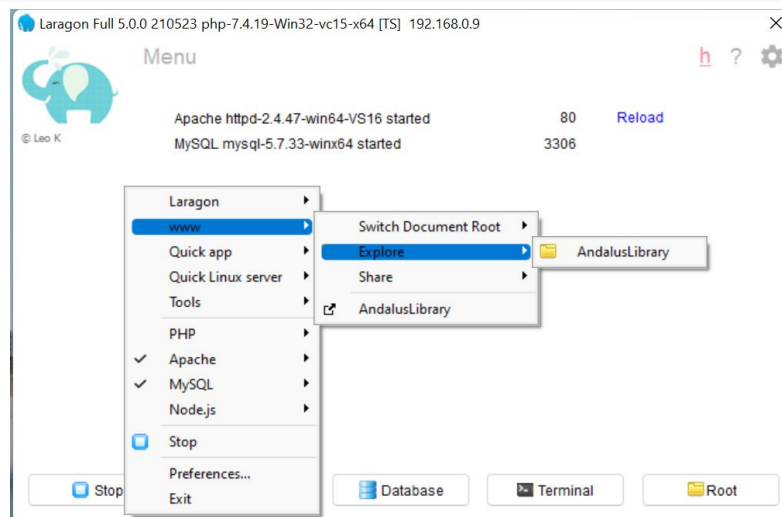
Laragon Full 5.0.0 210523 php-7.4.19-Win32-vc15-x64 [TS] 192.168.0.9

Menu

h ?

© Leo K

Apache httpd-2.4.47-win64-VS16 started 80 Reload

MySQL mysql-5.7.33-winx64 started 3306

Laragon
www
Quick app
Quick Linux server
Tools
PHP
Apache
MySQL
Node.js
Stop
Preferences...
Exit

Switch Document Root
Explore
Share
AndalusLibrary

AndalusLibrary

Stop

Database

Terminal

Root